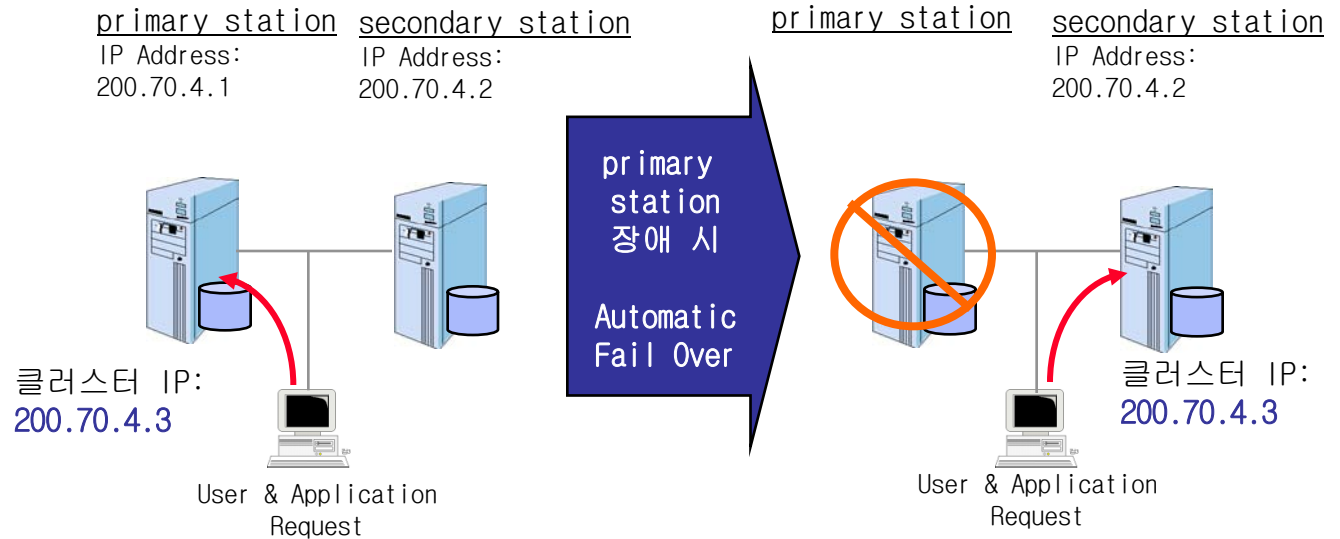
primary station
IP Address:
200.70.4.1

secondary station
IP Address:
200.70.4.2

클러스터 IP:
200.70.4.3

User & Application Request

primary station 장애 시

Automatic Fail Over

primary station

secondary station
IP Address:
200.70.4.2

클러스터 IP:
200.70.4.3

User & Application Request